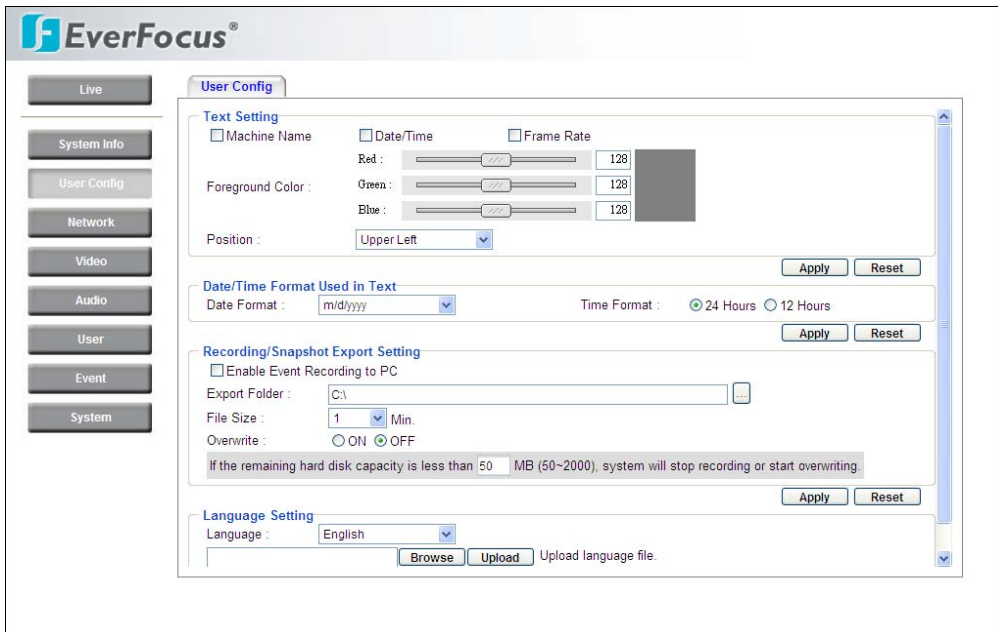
EverFocus®

Live

System Info

User Config

Network

Video

Audio

User

Event

System

User Config

Text Setting

Machine Name Date/Time Frame Rate

Foreground Color :

Red : 128

Green : 128

Blue : 128

Position : Upper Left

Apply Reset

Date/Time Format Used in Text

Date Format : m/d/yyyy

Time Format : 24 Hours 12 Hours

Apply Reset

Recording/Snapshot Export Setting

Enable Event Recording to PC

Export Folder : C:\ ...

File Size : 1 Min.

Overwrite : ON OFF

If the remaining hard disk capacity is less than 50 MB (50~2000), system will stop recording or start overwriting.

Apply Reset

Language Setting

Language : English

Browse Upload Upload language file.